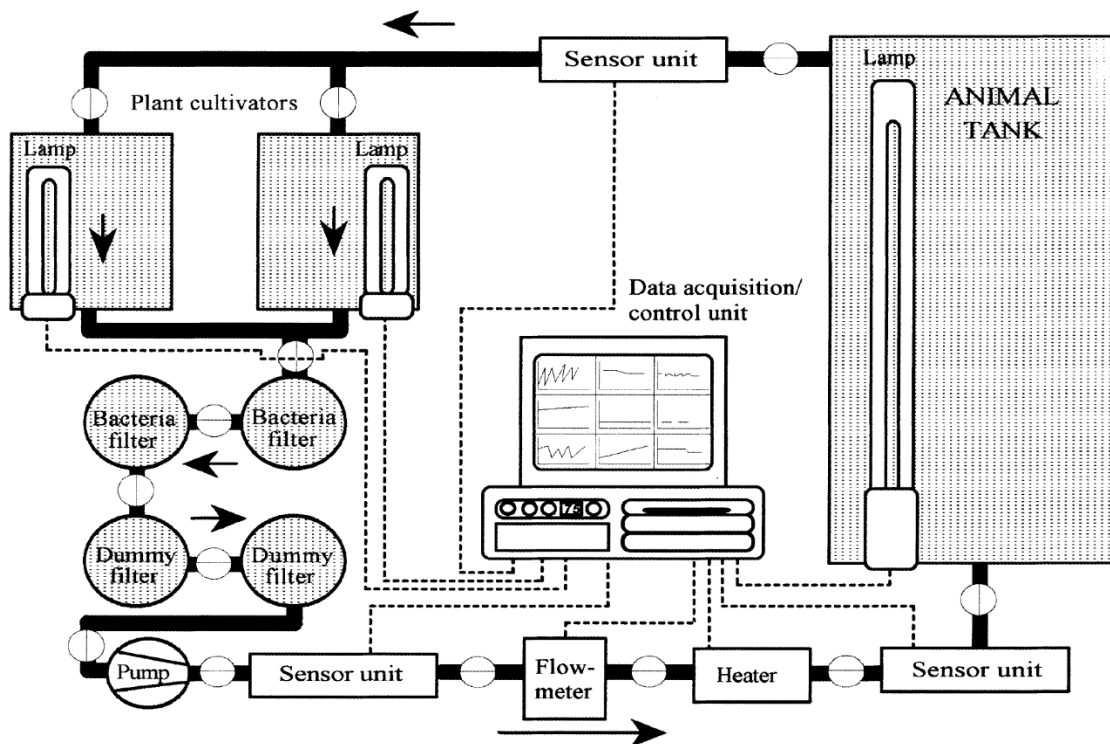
Sensor unit

Lamp

ANIMAL TANK

Plant cultivators

Lamp

Lamp

Data acquisition/ control unit

Bacteria filter

Bacteria filter

Dummy filter

Dummy filter

75

Pump

Sensor unit

Flow-meter

Heater

Sensor unit